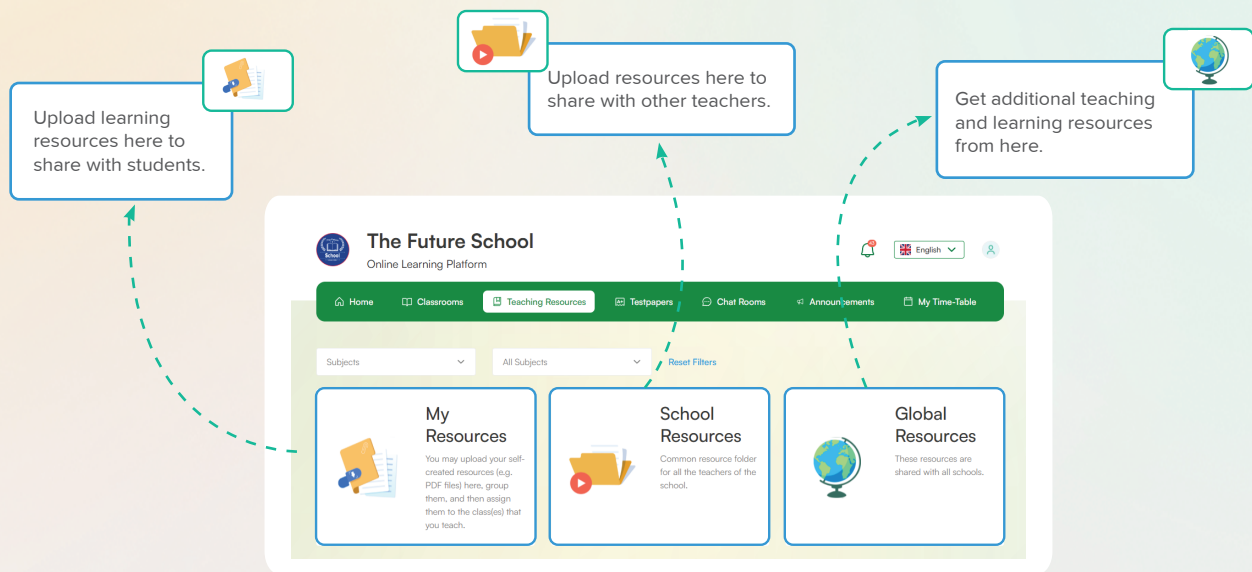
Upload learning resources here to share with students.

Upload resources here to share with other teachers.

Get additional teaching and learning resources from here.

School

The Future School

Online Learning Platform

English

Home Classrooms Teaching Resources Testpapers Chat Rooms Announcements My Time-Table

Subjects

All Subjects

Reset Filters

My Resources

You may upload your self-created resources (e.g. PDF files) here, group them, and then assign them to the class(es) that you teach.

School Resources

Common resource folder for all the teachers of the school.

Global Resources

These resources are shared with all schools.